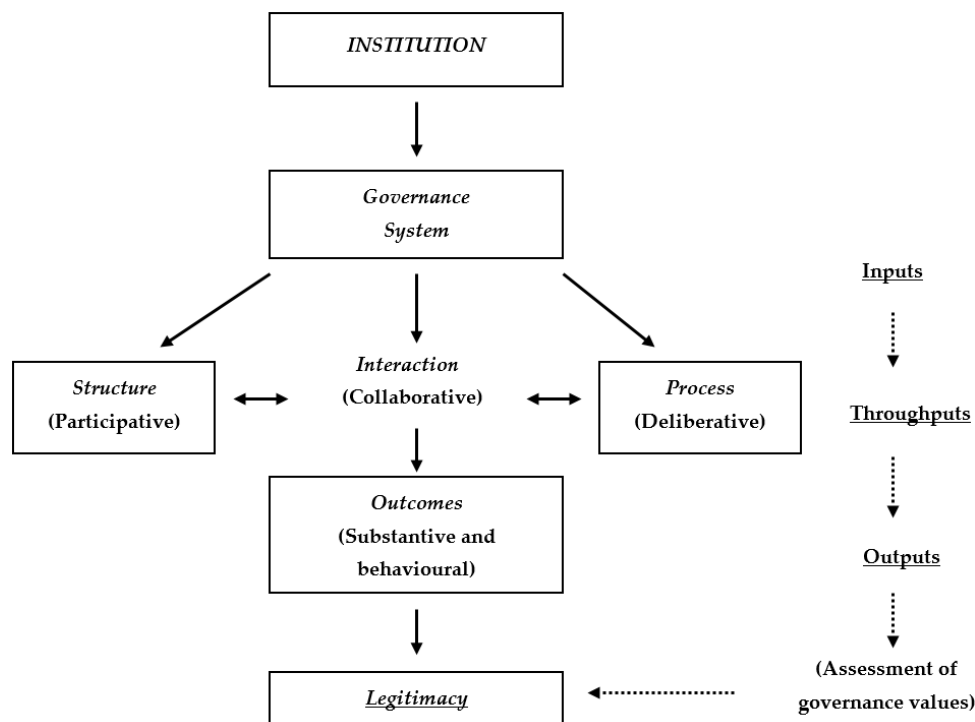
INSTITUTION

Governance System

Inputs

Structure (Participative)

Interaction (Collaborative)

Process (Deliberative)

Throughputs

Outcomes (Substantive and behavioural)

Outputs

(Assessment of governance values)

Legitimacy